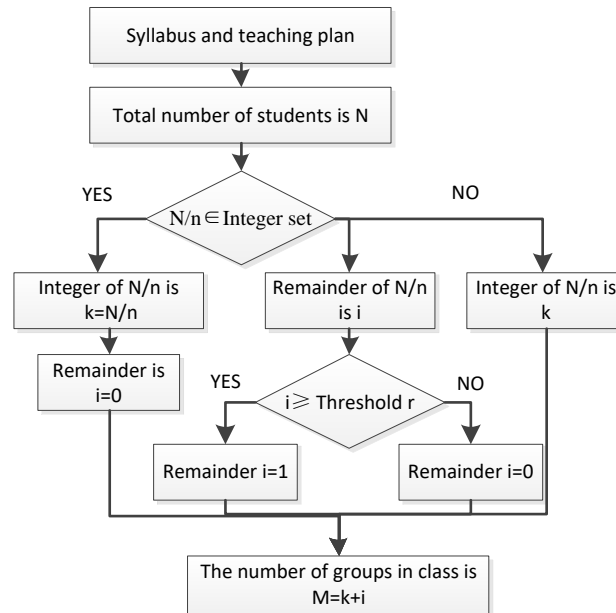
Syllabus and teaching plan

Total number of students is N

YES

N/n∈Integer set

NO

Integer of N/n is k=N/n

Remainder of N/n is i

Integer of N/n is k

Remainder is i=0

YES

i⩾ Threshold r

NO

Remainder i=1

Remainder i=0

The number of groups in class is M=k+i